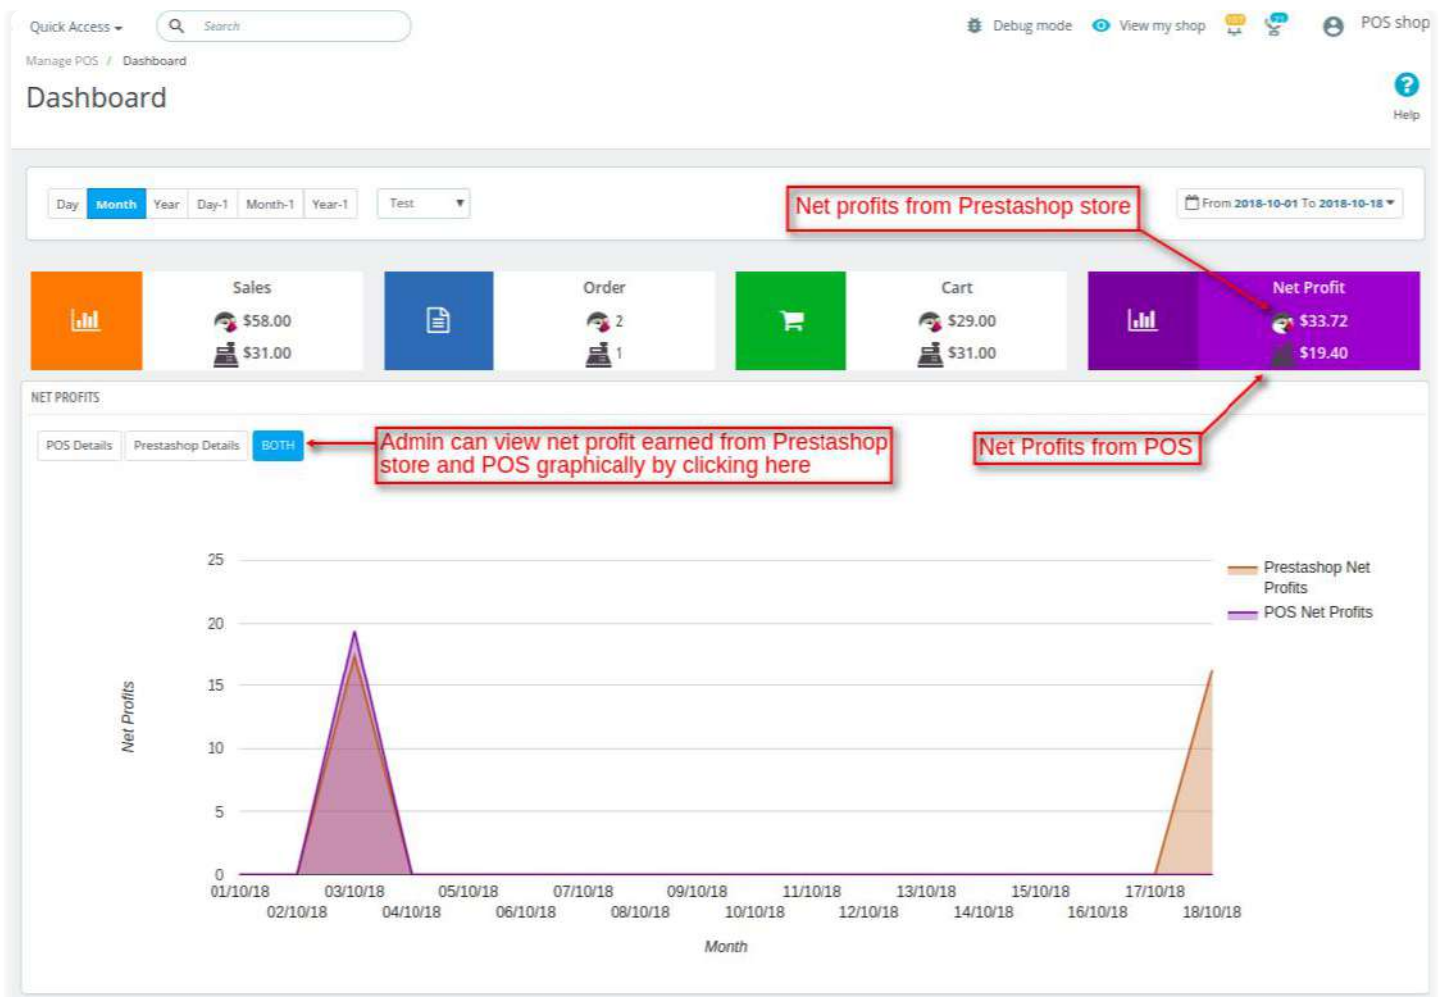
Quick Access ▾ Search

Debug mode View my shop POS shop

Manage POS / Dashboard

Dashboard

Help

Day Month Year Day-1 Month-1 Year-1 Test

Net profits from Prestashop store

From 2018-10-01 To 2018-10-18

Sales
$58.00
$31.00

Order
2
1

Cart
$29.00
$31.00

Net Profit
$33.72
$19.40

NET PROFITS

POS Details Prestashop Details BOTH

Admin can view net profit earned from Prestashop store and POS graphically by clicking here

Net Profits from POS

25
20
15
10
5
0

Net Profits

01/10/18 02/10/18 03/10/18 04/10/18 05/10/18 06/10/18 07/10/18 08/10/18 09/10/18 10/10/18 11/10/18 12/10/18 13/10/18 14/10/18 15/10/18 16/10/18 17/10/18 18/10/18

Month

Prestashop Net Profits
POS Net Profits